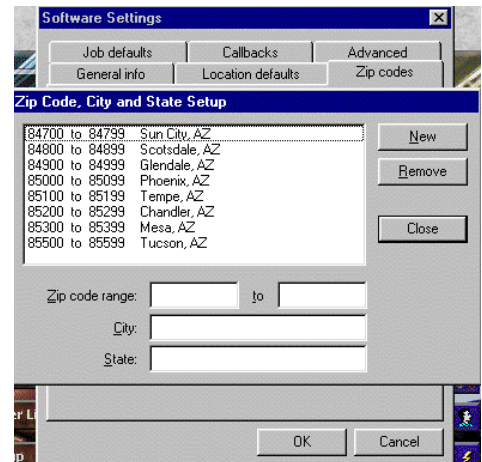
Software Settings

Job defaults
Callbacks
Advanced
General info
Location defaults
Zip codes

Zip Code, City and State Setup

84700 to 84799 Sun City, AZ
84800 to 84899 Scotsdale, AZ
84900 to 84999 Glendale, AZ
85000 to 85099 Phoenix, AZ
85100 to 85199 Tempe, AZ
85200 to 85299 Chandler, AZ
85300 to 85399 Mesa, AZ
85500 to 85599 Tucson, AZ

New
Remove
Close

Zip code range:
to
City:
State:

OK
Cancel